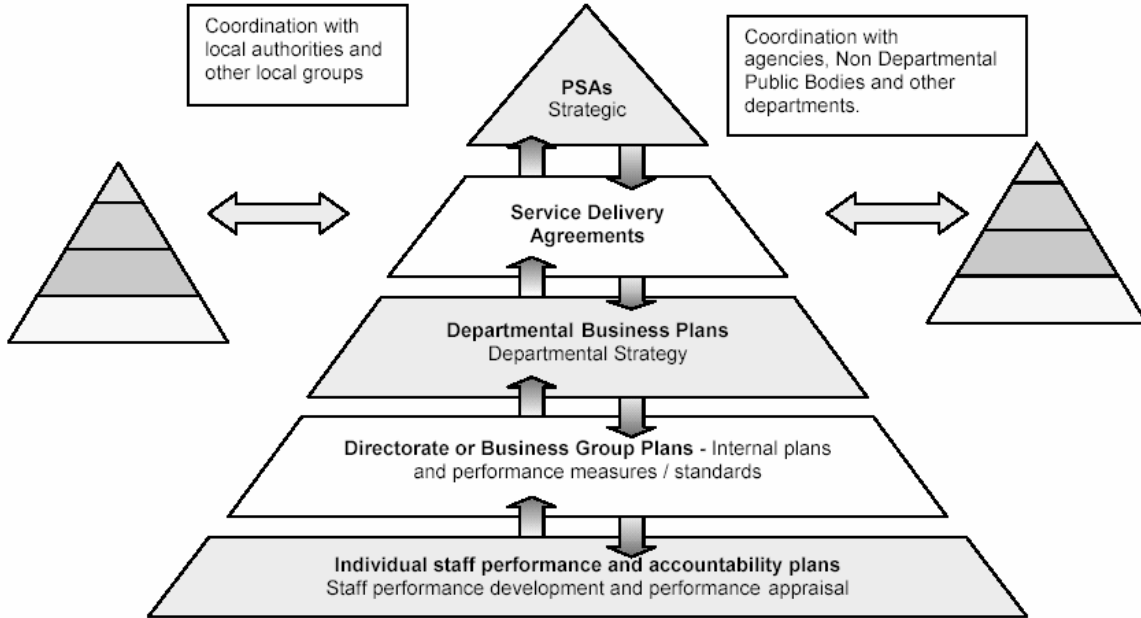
Coordination with local authorities and other local groups

PSAs
Strategic

Coordination with agencies, Non Departmental Public Bodies and other departments.

Service Delivery Agreements

Departmental Business Plans
Departmental Strategy

Directorate or Business Group Plans - Internal plans and performance measures / standards

Individual staff performance and accountability plans
Staff performance development and performance appraisal